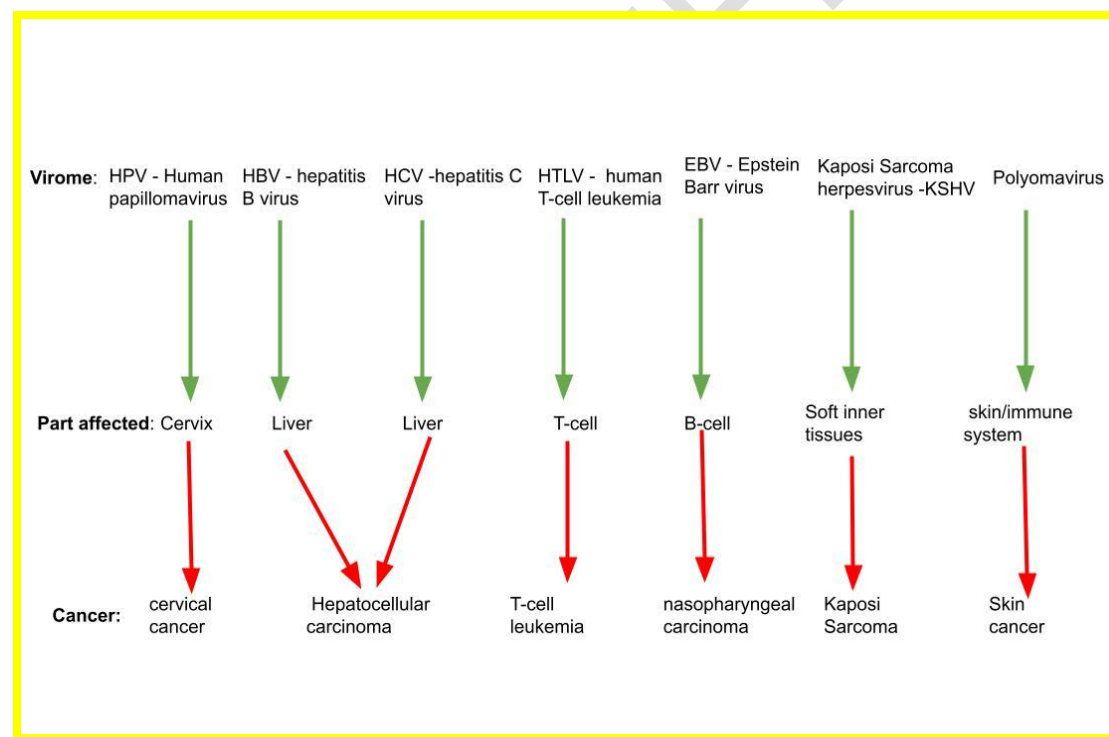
Virome: HPV - Human papillomavirus | HBV - hepatitis B virus | HCV -hepatitis C virus | HTLV - human T-cell leukemia | EBV - Epstein Barr virus | Kaposi Sarcoma herpesvirus -KSHV | Polyomavirus

Part affected: Cervix | Liver | Liver | T-cell | B-cell | Soft inner tissues | skin/immune system

Cancer: cervical cancer | Hepatocellular carcinoma | T-cell leukemia | nasopharyngeal carcinoma | Kaposi Sarcoma | Skin cancer